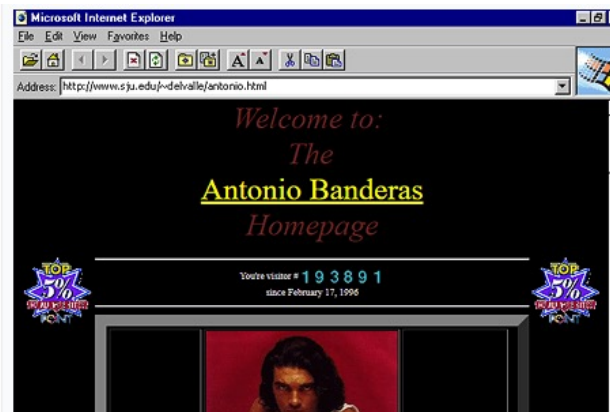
Microsoft Internet Explorer

File Edit View Favorites Help

Address: http://www.sju.edu/~delvalle/antonio.html

Welcome to:
The
Antonio Banderas
Homepage

TOP 5% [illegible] POINT

You're visitor # 1 9 3 8 9 1
since February 17, 1996

TOP 5% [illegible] POINT